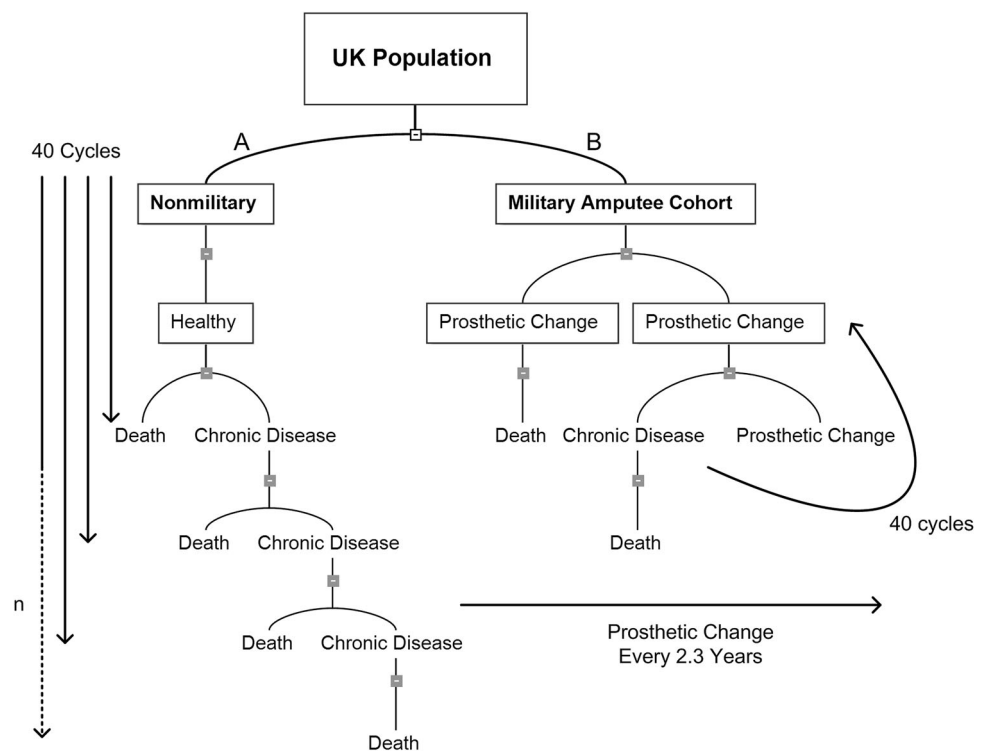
UK Population

40 Cycles

A

B

Nonmilitary

Military Amputee Cohort

Healthy

Prosthetic Change

Prosthetic Change

Death

Chronic Disease

Death

Chronic Disease

Prosthetic Change

Death

Chronic Disease

Death

40 cycles

n

Death

Chronic Disease

Prosthetic Change Every 2.3 Years

Death